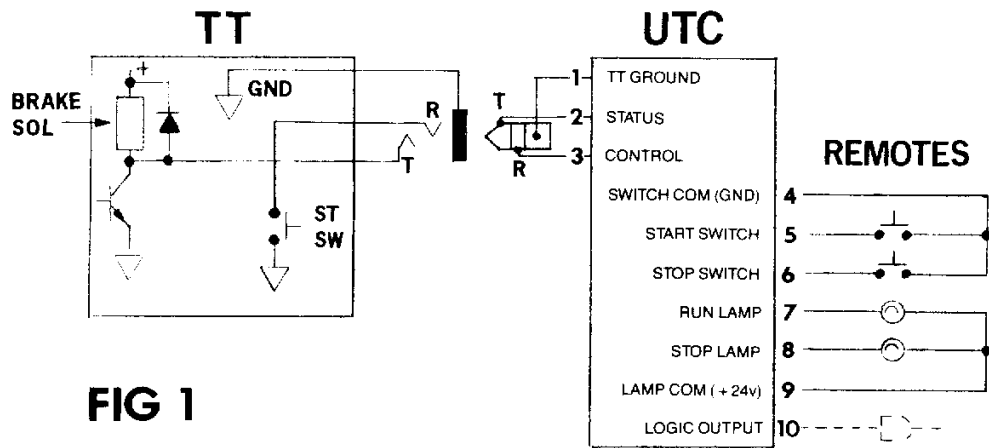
TT

BRAKE SOL

+

GND

R

T

ST SW

UTC

T

R

1 TT GROUND

2 STATUS

3 CONTROL

SWITCH COM (GND) 4

START SWITCH 5

STOP SWITCH 6

RUN LAMP 7

STOP LAMP 8

LAMP COM (+24v) 9

LOGIC OUTPUT 10

REMOTES

FIG 1